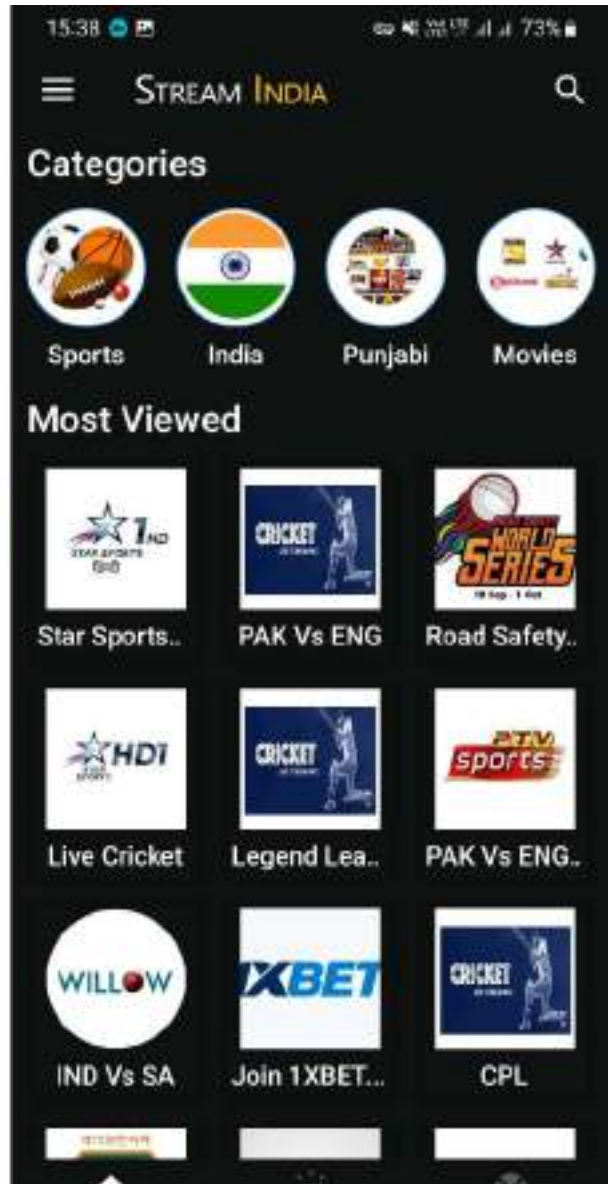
15:38

73%

STREAM INDIA

Categories

Sports

India

Punjabi

Movies

Most Viewed

1 HD
STAR SPORTS
हिंदी

CRICKET

WORLD SERIES

Star Sports..

PAK Vs ENG

Road Safety..

HD1

CRICKET

PTV sports

Live Cricket

Legend Lea..

PAK Vs ENG..

WILLOW

1XBET

CRICKET

IND Vs SA

Join 1XBET...

CPL